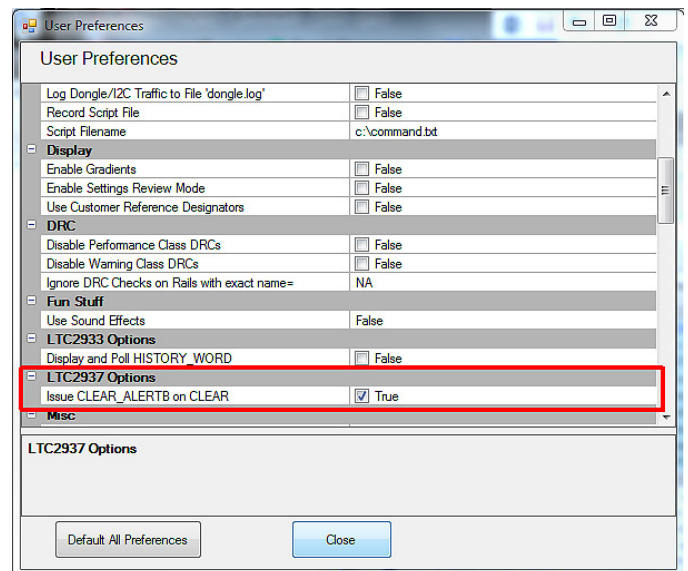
User Preferences

User Preferences

| | |
|---|---|
| Log Dongle/I2C Traffic to File 'dongle.log' | False |
| Record Script File | False |
| Script Filename | c:\command.txt |
| Display | |
| Enable Gradients | False |
| Enable Settings Review Mode | False |
| Use Customer Reference Designators | False |
| DRC | |
| Disable Performance Class DRCs | False |
| Disable Warning Class DRCs | False |
| Ignore DRC Checks on Rails with exact name= | NA |
| Fun Stuff | |
| Use Sound Effects | False |
| LTC2933 Options | |
| Display and Poll HISTORY_WORD | False |
| LTC2937 Options | |
| Issue CLEAR_ALERTB on CLEAR | True |
| Misc | |

LTC2937 Options

Default All Preferences

Close